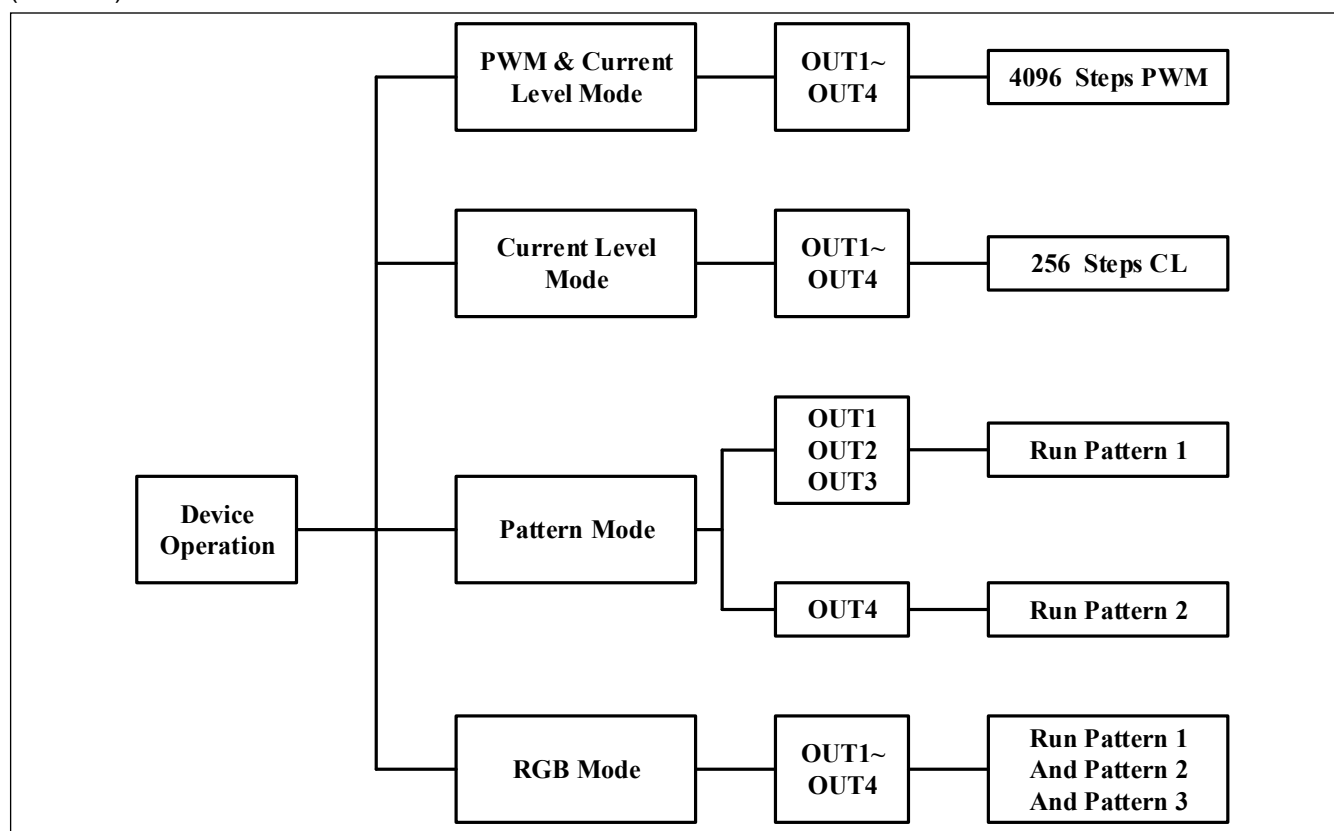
Device Operation

PWM & Current Level Mode

OUT1~ OUT4

4096 Steps PWM

Current Level Mode

OUT1~ OUT4

256 Steps CL

Pattern Mode

OUT1 OUT2 OUT3

Run Pattern 1

OUT4

Run Pattern 2

RGB Mode

OUT1~ OUT4

Run Pattern 1 And Pattern 2 And Pattern 3